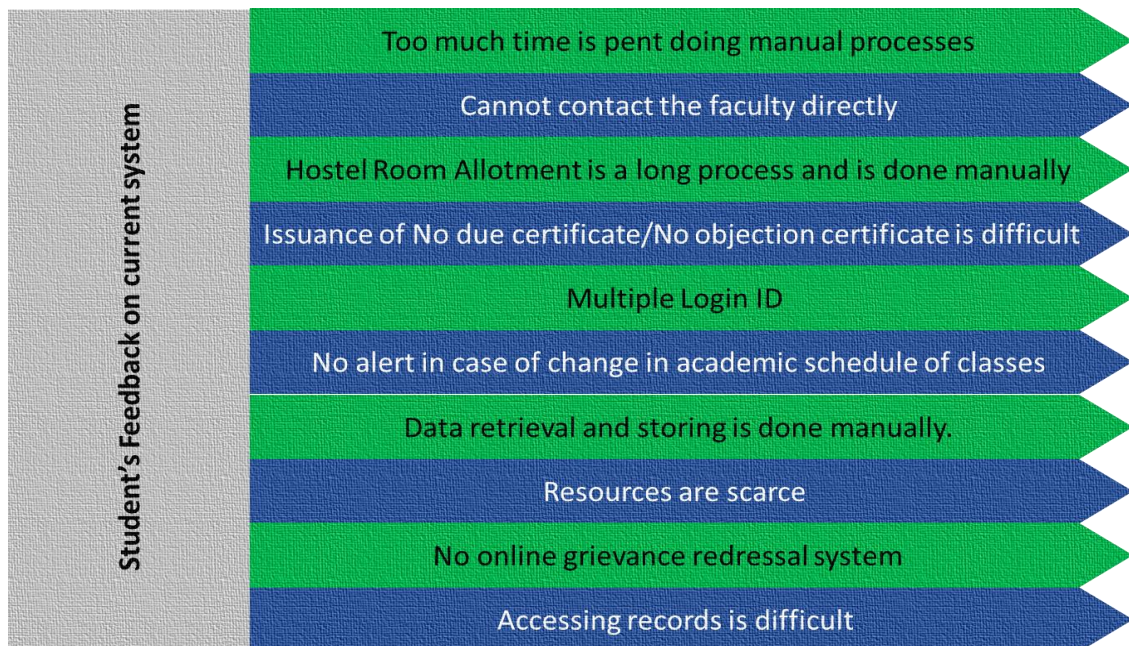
Student's Feedback on current system

Too much time is pent doing manual processes

Cannot contact the faculty directly

Hostel Room Allotment is a long process and is done manually

Issuance of No due certificate/No objection certificate is difficult

Multiple Login ID

No alert in case of change in academic schedule of classes

Data retrieval and storing is done manually.

Resources are scarce

No online grievance redressal system

Accessing records is difficult